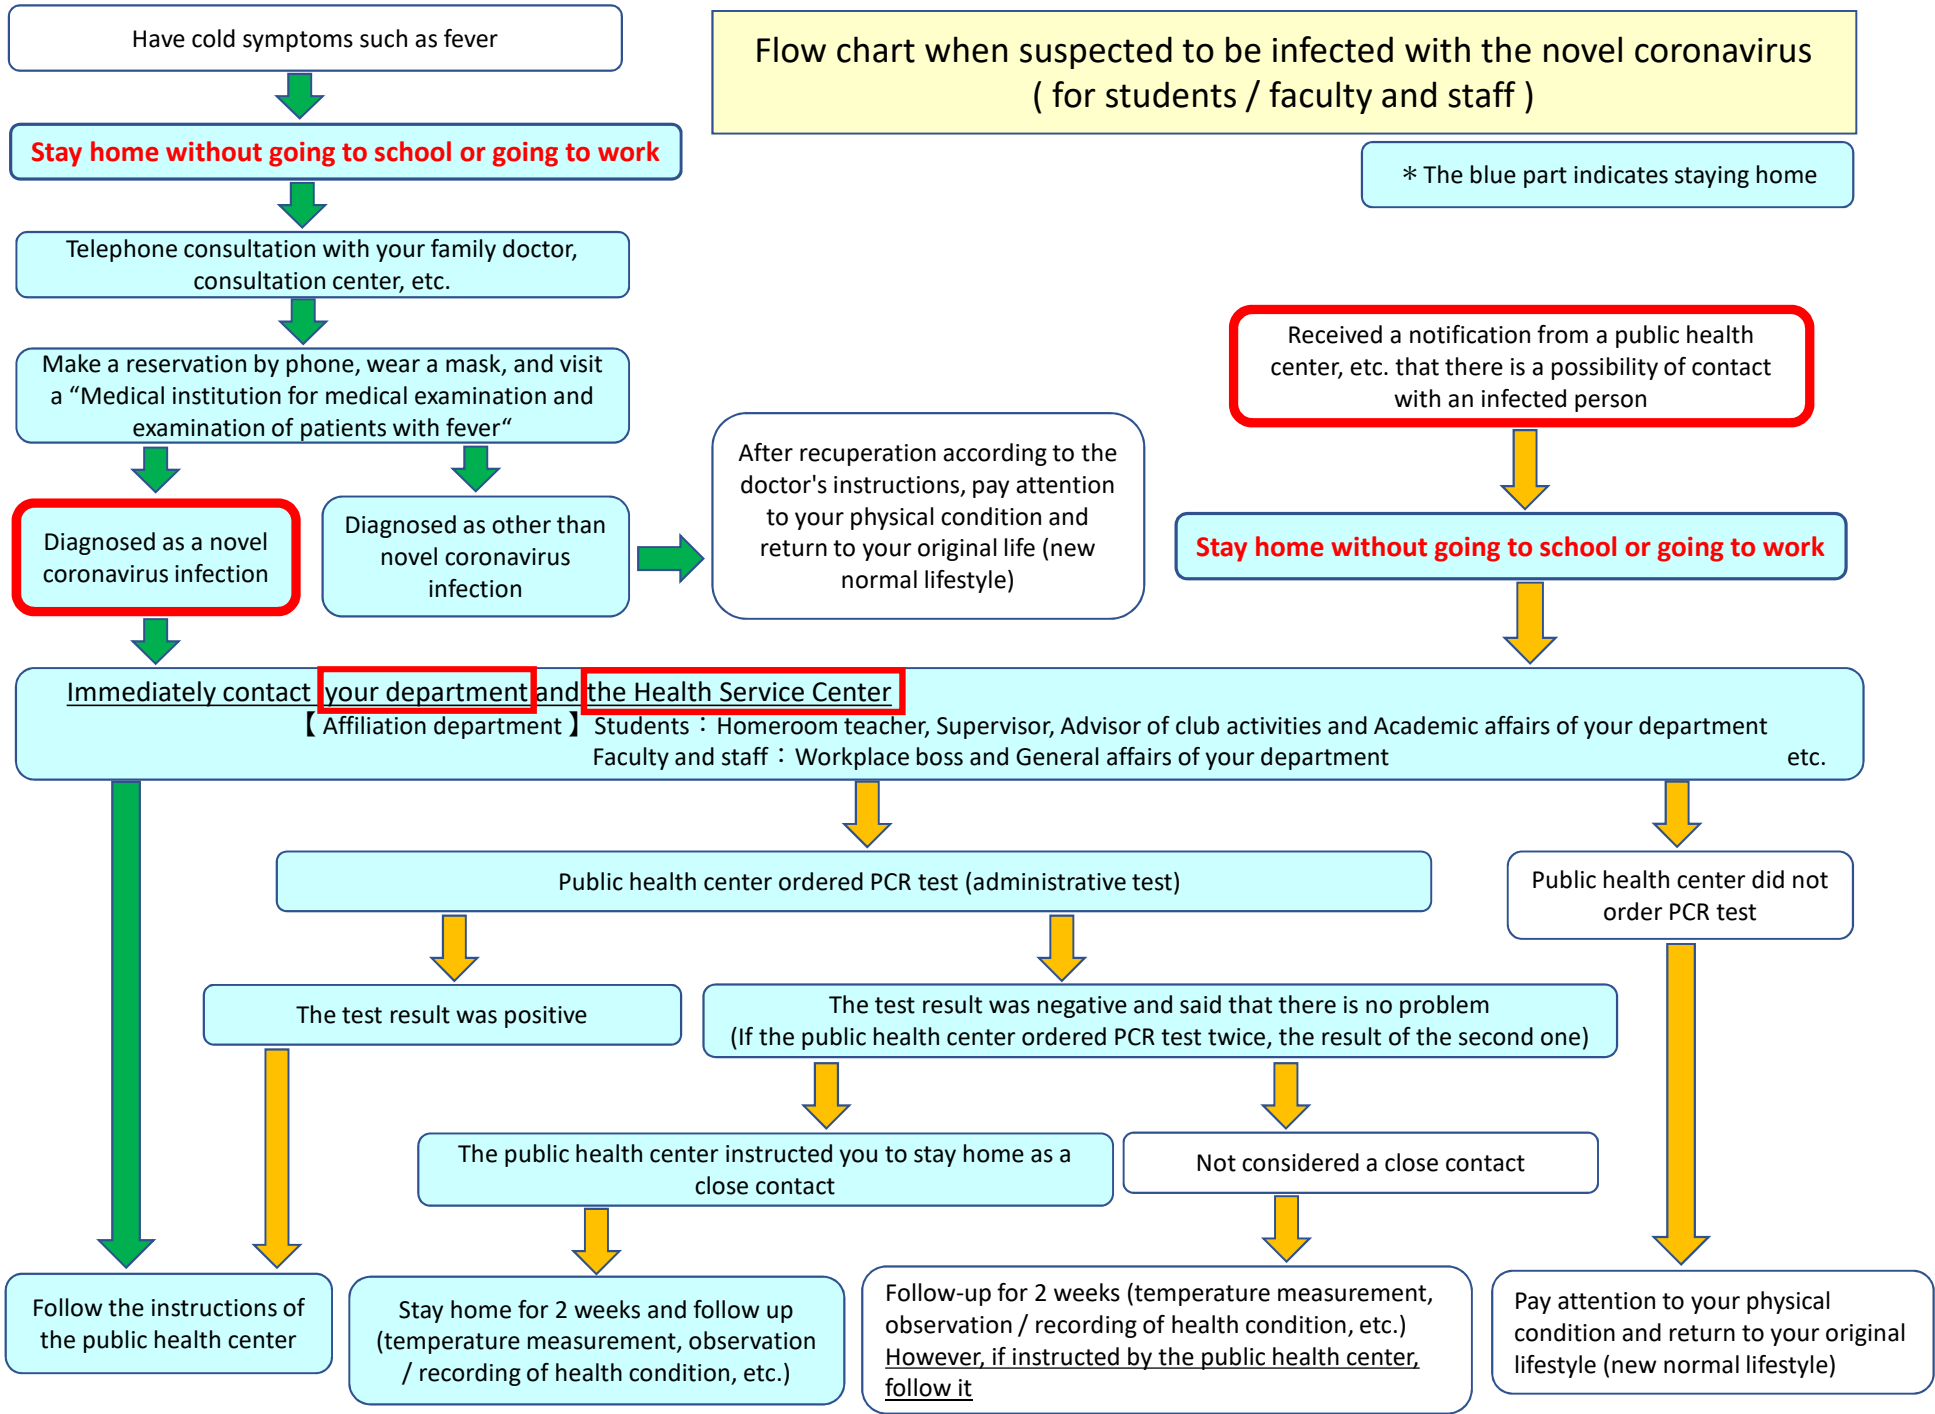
Flow chart when suspected to be infected with the novel coronavirus
( for students / faculty and staff )

＊The blue part indicates staying home

Have cold symptoms such as fever

Stay home without going to school or going to work

Telephone consultation with your family doctor, consultation center, etc.

Make a reservation by phone, wear a mask, and visit a “Medical institution for medical examination and examination of patients with fever“

Diagnosed as a novel coronavirus infection

Diagnosed as other than novel coronavirus infection

After recuperation according to the doctor's instructions, pay attention to your physical condition and return to your original life (new normal lifestyle)

Received a notification from a public health center, etc. that there is a possibility of contact with an infected person

Stay home without going to school or going to work

Immediately contact your department and the Health Service Center
【Affiliation department】 Students：Homeroom teacher, Supervisor, Advisor of club activities and Academic affairs of your department
Faculty and staff：Workplace boss and General affairs of your department etc.

Public health center ordered PCR test (administrative test)

Public health center did not order PCR test

The test result was positive

The test result was negative and said that there is no problem
(If the public health center ordered PCR test twice, the result of the second one)

The public health center instructed you to stay home as a close contact

Not considered a close contact

Follow the instructions of the public health center

Stay home for 2 weeks and follow up (temperature measurement, observation / recording of health condition, etc.)

Follow-up for 2 weeks (temperature measurement, observation / recording of health condition, etc.)
However, if instructed by the public health center, follow it

Pay attention to your physical condition and return to your original lifestyle (new normal lifestyle)